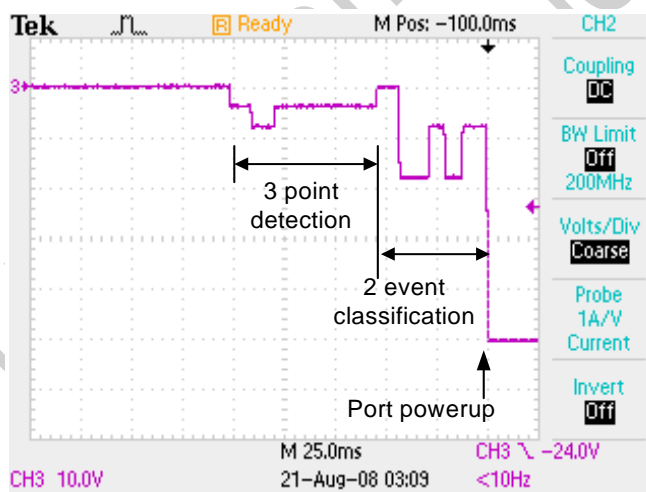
Tek
R Ready
M Pos: −100.0ms
CH2

3

3 point detection

2 event classification

Port powerup

Coupling
DC
BW Limit
Off
200MHz
Volts/Div
Coarse
Probe
1A/V
Current
Invert
Off

M 25.0ms
CH3 ↘ −24.0V
CH3 10.0V
21-Aug-08 03:09
<10Hz